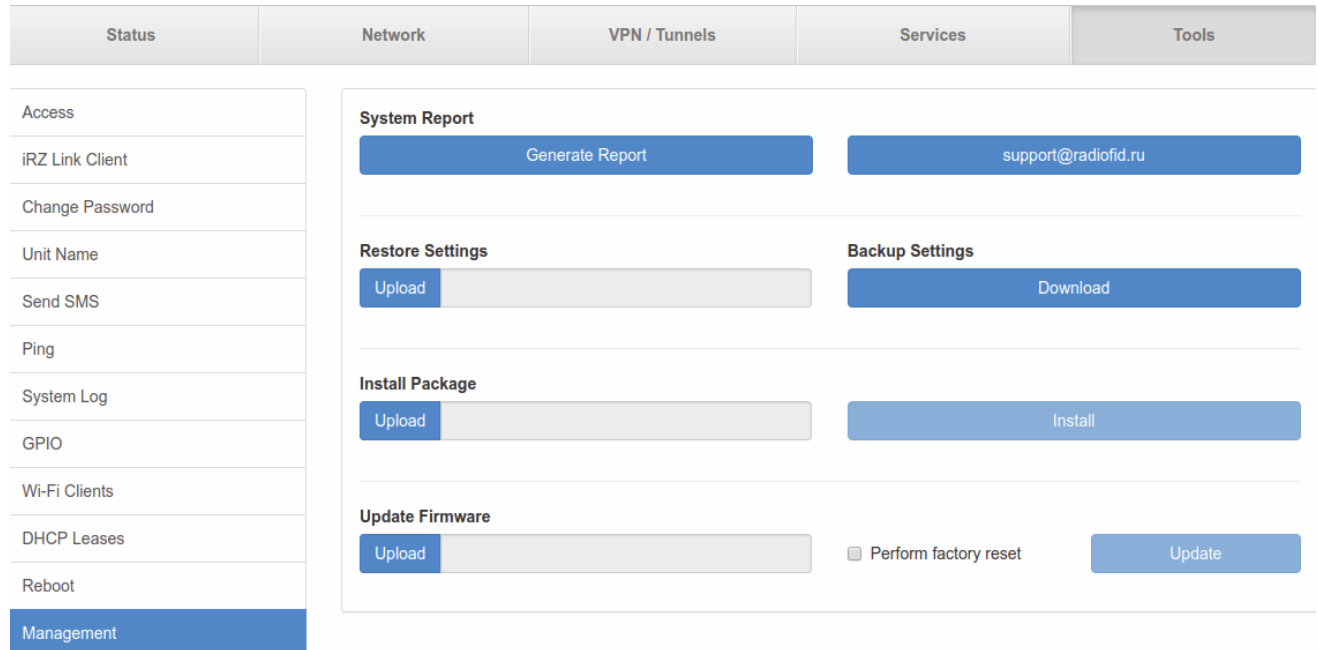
Status | Network | VPN / Tunnels | Services | Tools

Access
iRZ Link Client
Change Password
Unit Name
Send SMS
Ping
System Log
GPIO
Wi-Fi Clients
DHCP Leases
Reboot
Management

System Report
Generate Report
support@radiofid.ru

Restore Settings
Upload

Backup Settings
Download

Install Package
Upload
Install

Update Firmware
Upload
Perform factory reset
Update